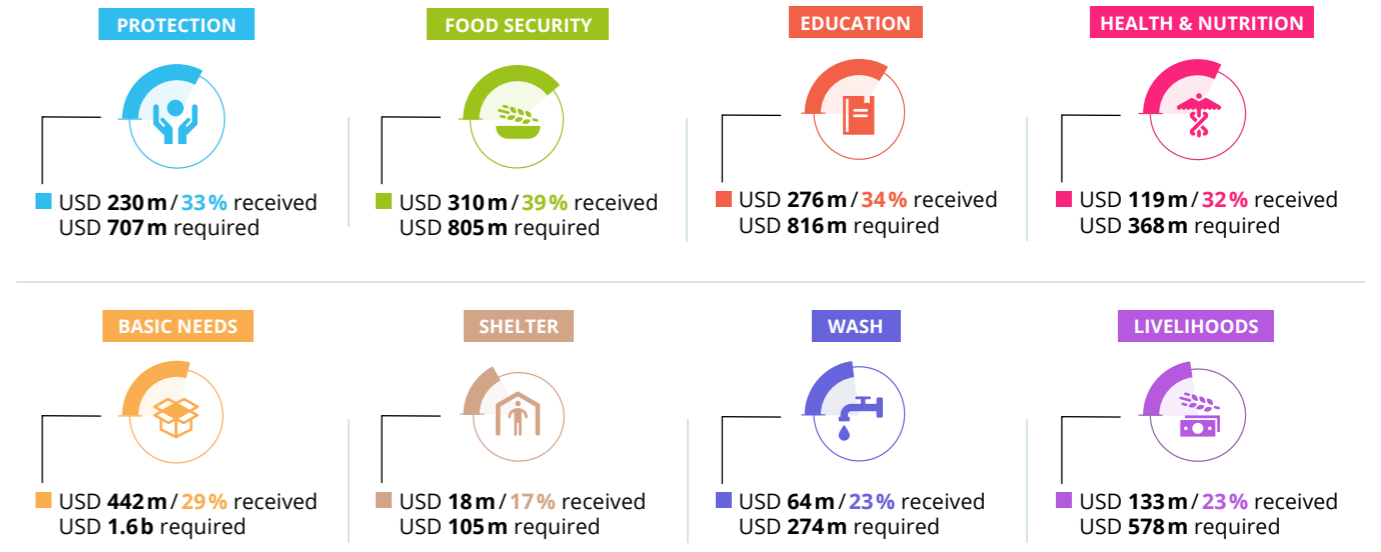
PROTECTION

USD 230 m / 33 % received
USD 707 m required

FOOD SECURITY

USD 310 m / 39 % received
USD 805 m required

EDUCATION

USD 276 m / 34 % received
USD 816 m required

HEALTH & NUTRITION

USD 119 m / 32 % received
USD 368 m required

BASIC NEEDS

USD 442 m / 29 % received
USD 1.6 b required

SHELTER

USD 18 m / 17 % received
USD 105 m required

WASH

USD 64 m / 23 % received
USD 274 m required

LIVELIHOODS

USD 133 m / 23 % received
USD 578 m required